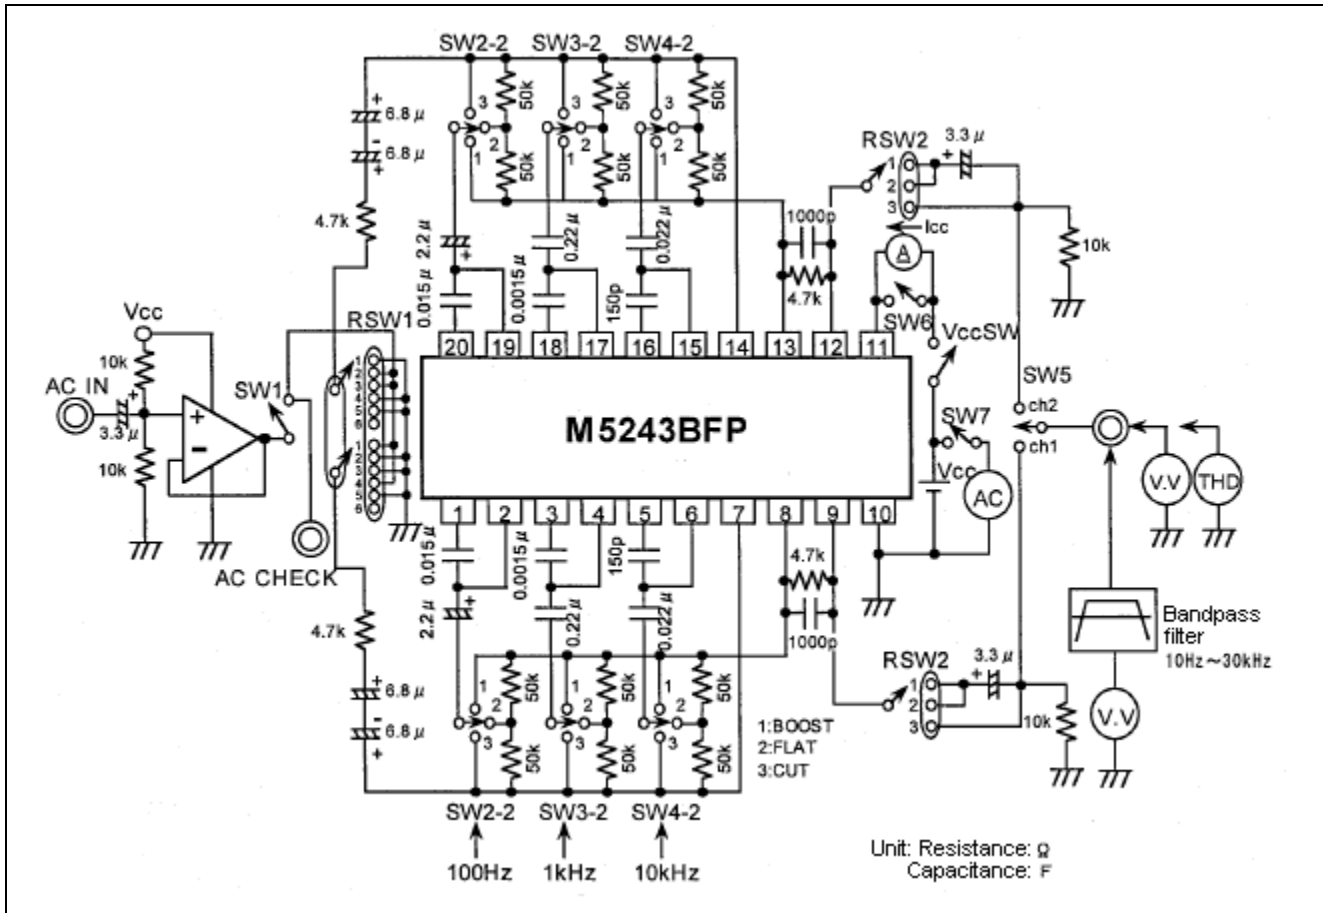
SW2-2 SW3-2 SW4-2

$6.8\mu$
$6.8\mu$
4.7k
3 2 1
50k 50k
3 2 1
50k 50k
3 2 1
50k 50k
RSW2
1 2 3
$3.3\mu$
1000p
Icc
A
10k
4.7k
$2.2\mu$
$0.015\mu$
$0.0015\mu$
$0.22\mu$
150p
$0.022\mu$
SW6
VccSW
Vcc
10k
AC IN
$3.3\mu$
10k
SW1
RSW1
1 2 3 4 5 6
1 2 3 4 5 6
20 19 18 17 16 15 14 13 12 11
M5243BFP
SW5
ch2
ch1
SW7
Vcc
AC
V.V
THD
1 2 3 4 5 6 7 8 9 10
AC CHECK
$0.015\mu$
$0.0015\mu$
150p
$2.2\mu$
$0.22\mu$
$0.022\mu$
4.7k
1000p
4.7k
$6.8\mu$
$6.8\mu$
1 2 3
50k 50k
1 2 3
50k 50k
1 2 3
50k 50k
1:BOOST
2:FLAT
3:CUT
Bandpass filter
10Hz～30kHz
RSW2
1 2 3
$3.3\mu$
10k
V.V
SW2-2 SW3-2 SW4-2
100Hz 1kHz 10kHz
Unit: Resistance: Ω
Capacitance: F